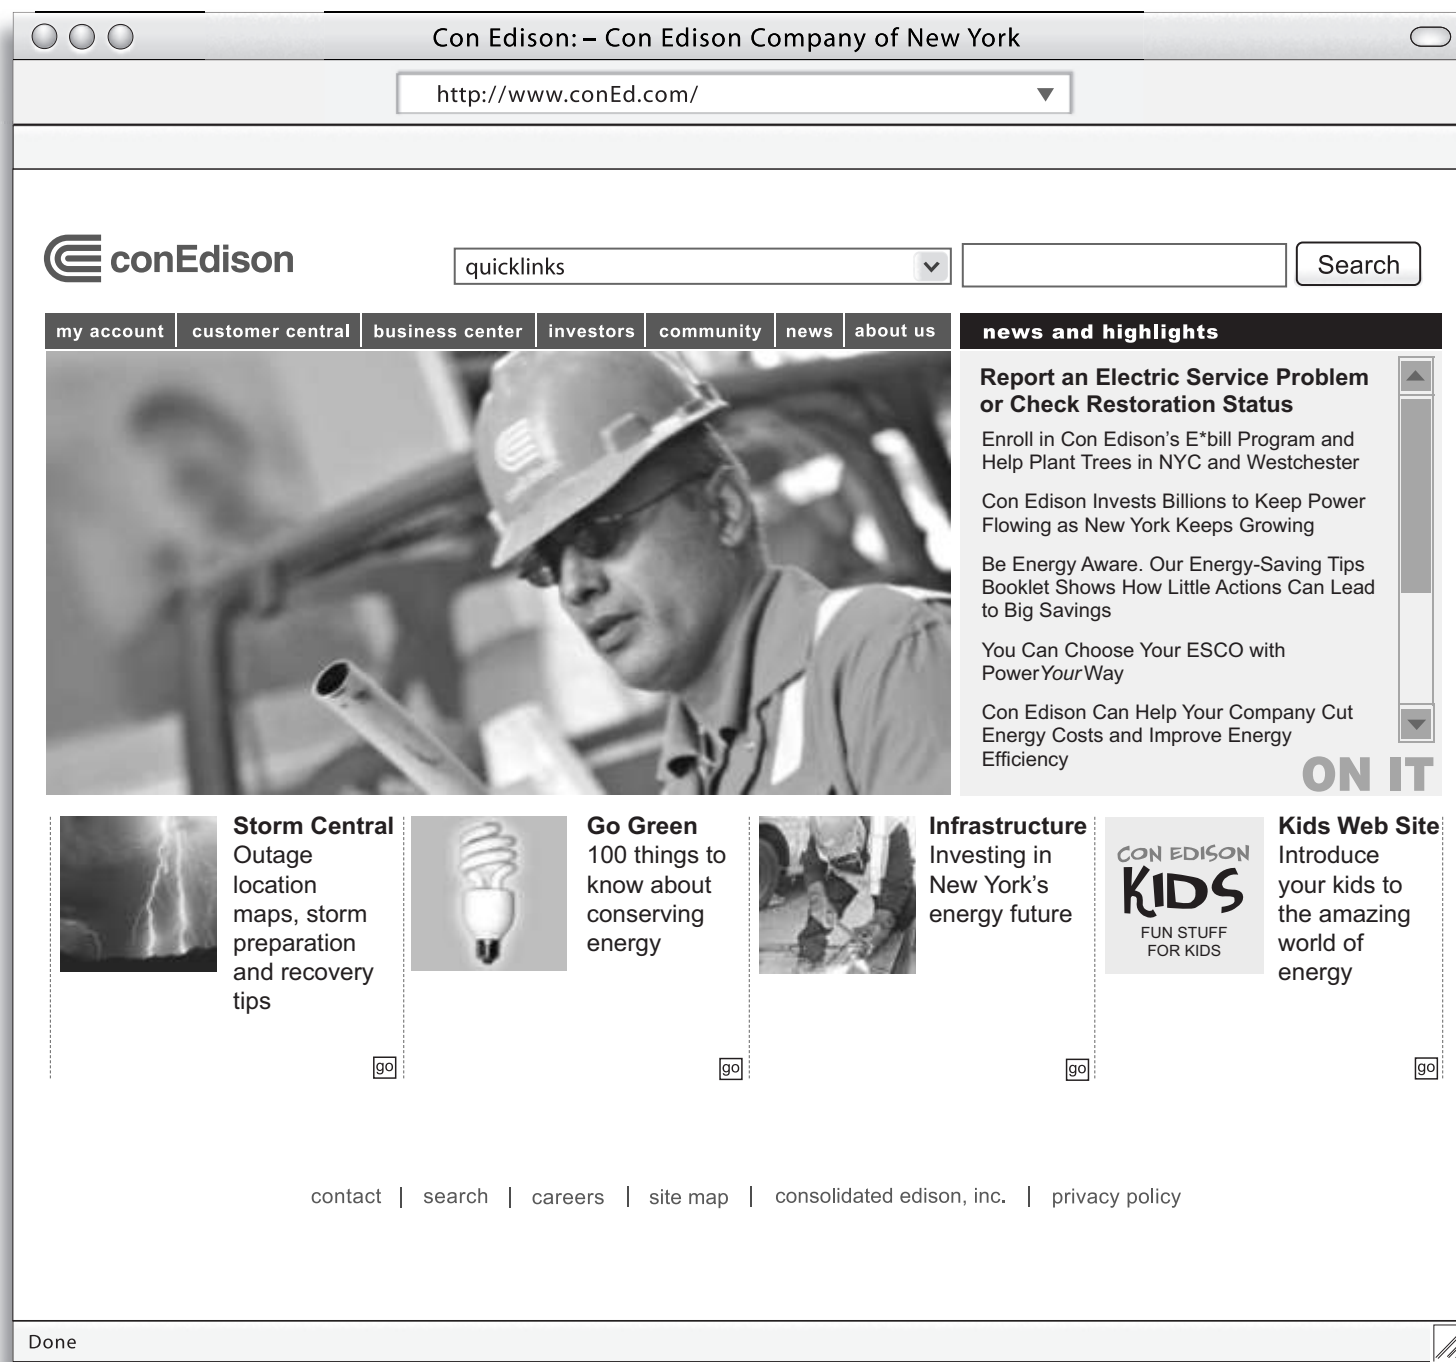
Con Edison: – Con Edison Company of New York

http://www.conEd.com/

conEdison

quicklinks

Search

my account | customer central | business center | investors | community | news | about us

news and highlights

Report an Electric Service Problem or Check Restoration Status

Enroll in Con Edison's E*bill Program and Help Plant Trees in NYC and Westchester

Con Edison Invests Billions to Keep Power Flowing as New York Keeps Growing

Be Energy Aware. Our Energy-Saving Tips Booklet Shows How Little Actions Can Lead to Big Savings

You Can Choose Your ESCO with PowerYourWay

Con Edison Can Help Your Company Cut Energy Costs and Improve Energy Efficiency

ON IT

Storm Central
Outage location maps, storm preparation and recovery tips

go

Go Green
100 things to know about conserving energy

go

Infrastructure
Investing in New York's energy future

go

CON EDISON KIDS FUN STUFF FOR KIDS

Kids Web Site
Introduce your kids to the amazing world of energy

go

contact | search | careers | site map | consolidated edison, inc. | privacy policy

Done